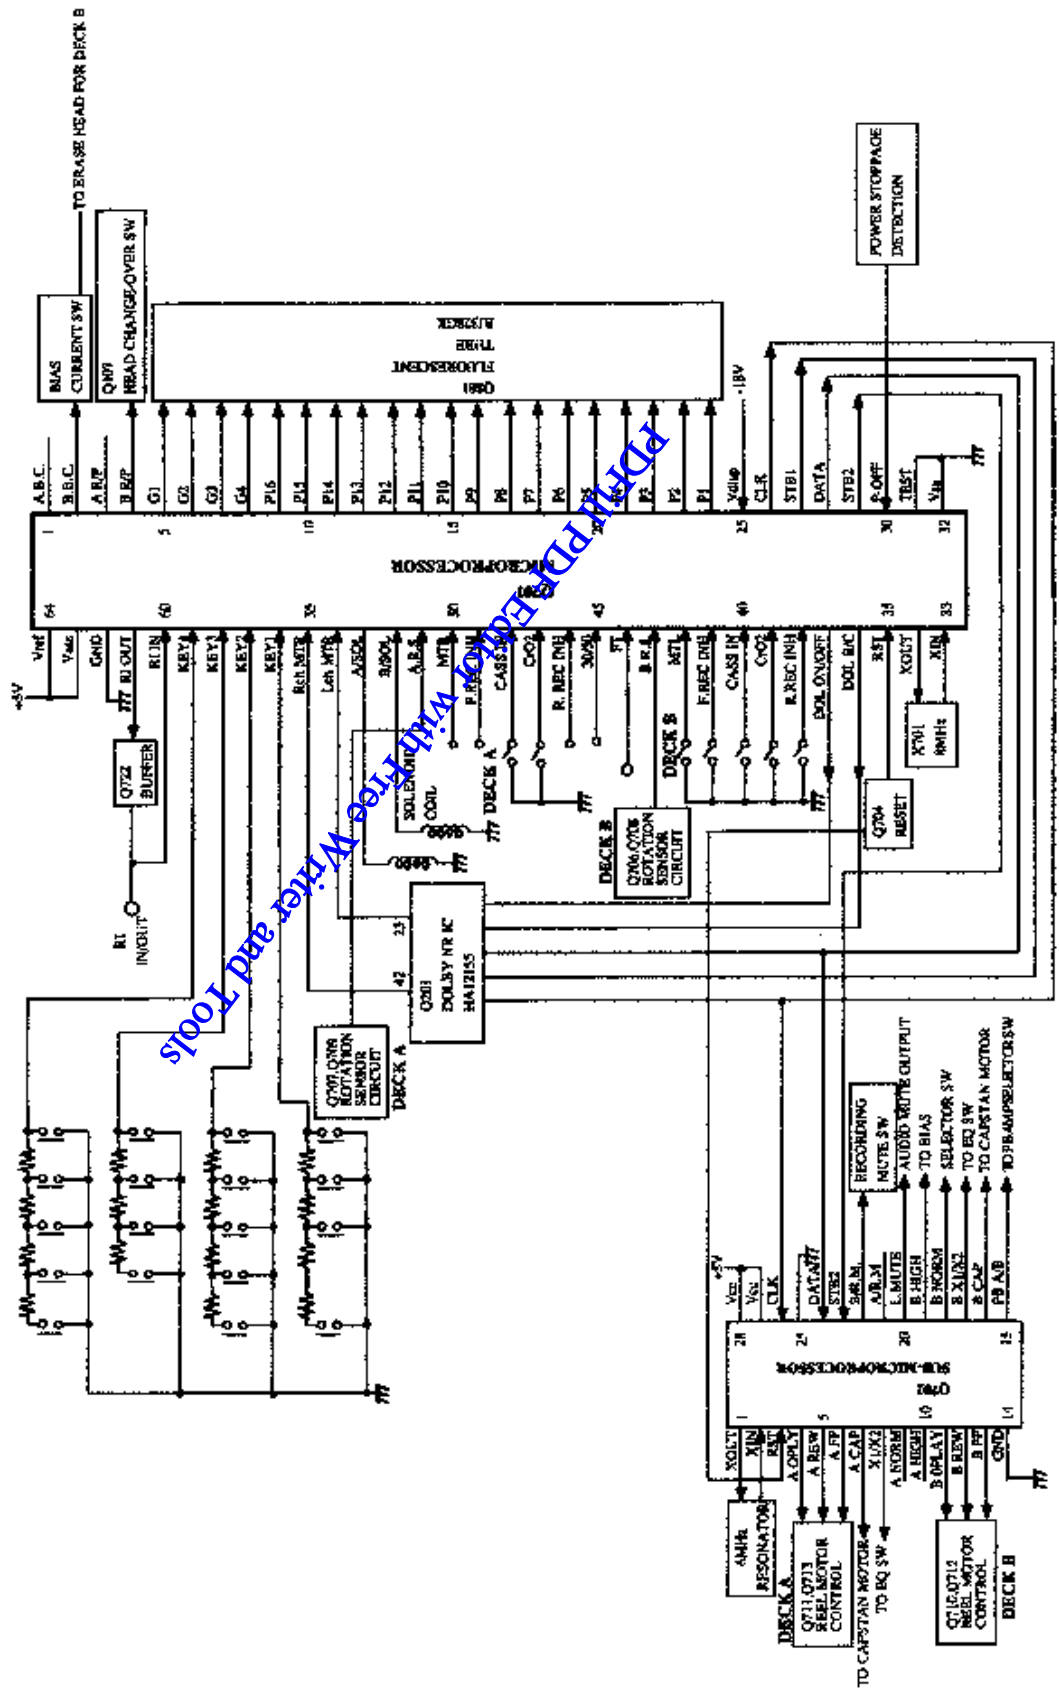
TO ERASE HEAD FOR DECK B

BIAS CURRENT SW

Q809 HEAD CHANGE-OVER SW

Q880 FLUORESCENT TUBE ASSEMBLY

POWER STOPPAGE DETECTION

-18V

A.B.C.
B.B.C.
A B/P
B B/P
G1
G2
G3
G4
P16
P15
P14
P13
P12
P11
P10
P9
P8
P7
P6
P5
P4
P3
P2
P1
Vdisp
CLK
STB1
DATA
STB2
P-OFF
TEST
Vss

1
5
10
15
20
25
30
32

Q701 MICROPROCESSOR

64
60
55
50
45
40
35
33

+5V
Vref
Vcc
GND
RI OUT
RI IN
KEY
KEY
KEY
KEY1
Rch MTR
Lch MTR
A/SOL
B/SOL
A.B.S.
MTR
P. REC INH
CASS IN
C/O2
R. REC INH
30/90
ST
B.R.S.
MTR
F.REC INH
CASS IN
C/O2
R.REC INH
DOL ON/OFF
DOL B/C
RST
XOUT
XIN

Q722 BUFFER

RI IN/OUT

DECK A

SOLENOID COIL

DECK B

Q706,Q708 ROTATION SENSOR CIRCUIT

Q704 RESET

X701 8MHz

25
42
Q201 DOLBY NR IC HA12155

Q707,Q709 ROTATION SENSOR CIRCUIT
DECK A

RECORDING MUTE SW
AUDIO MUTE OUTPUT
TO BIAS
SELECTOR SW
TO EQ SW
TO CAPSTAN MOTOR
TO PB AMP SELECTOR SW

+5V
Vcc
Vss
CLK
DATA
STB2
S/R.M.
A/R.M
L.MUTE
B HIGH
B NORM
B X1/X2
B CAP
PB A/B

28
25
20
15

Q740 SUB-MICROPROCESSOR

1
5
10
14

XOUT
XIN
RST
A OPLY
A REW
A FF
A CAP
X1/X2
A NORM
A HIGH
B OPLY
B REW
B FF
GND

4MHz RESONATOR

DECK A
Q711,Q713 REEL MOTOR CONTROL

TO CAPSTAN MOTOR
TO EQ SW

Q710,Q712 REEL MOTOR CONTROL
DECK B

PDFill PDF Editor with Free Writer and Tools